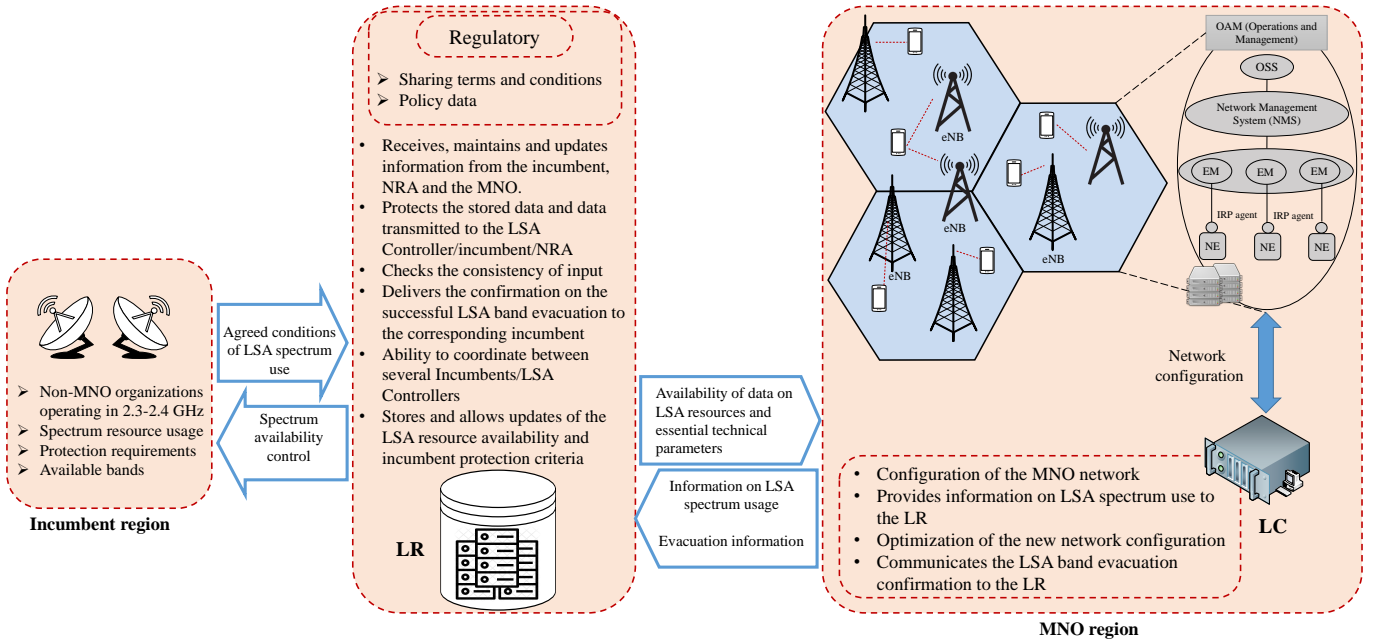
➢ Non-MNO organizations operating in 2.3-2.4 GHz
➢ Spectrum resource usage
➢ Protection requirements
➢ Available bands

Incumbent region

Agreed conditions of LSA spectrum use

Spectrum availability control

Regulatory

➢ Sharing terms and conditions
➢ Policy data

• Receives, maintains and updates information from the incumbent, NRA and the MNO.
• Protects the stored data and data transmitted to the LSA Controller/incumbent/NRA
• Checks the consistency of input
• Delivers the confirmation on the successful LSA band evacuation to the corresponding incumbent
• Ability to coordinate between several Incumbents/LSA Controllers
• Stores and allows updates of the LSA resource availability and incumbent protection criteria

LR

Availability of data on LSA resources and essential technical parameters

Information on LSA spectrum usage

Evacuation information

eNB

eNB

eNB

eNB

eNB

OAM (Operations and Management)

OSS

Network Management System (NMS)

EM

EM

EM

IRP agent

IRP agent

NE

NE

NE

Network configuration

LC

• Configuration of the MNO network
• Provides information on LSA spectrum use to the LR
• Optimization of the new network configuration
• Communicates the LSA band evacuation confirmation to the LR

MNO region